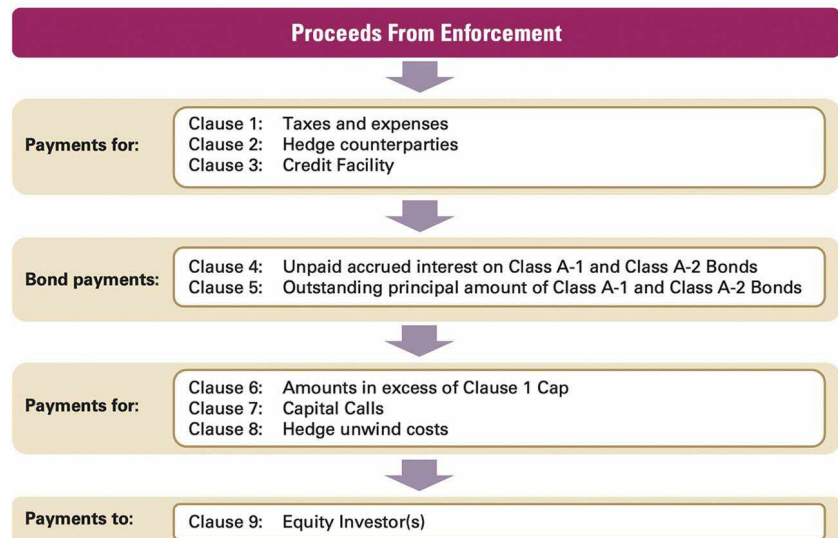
Proceeds From Enforcement

Payments for:
Clause 1: Taxes and expenses
Clause 2: Hedge counterparties
Clause 3: Credit Facility

Bond payments:
Clause 4: Unpaid accrued interest on Class A-1 and Class A-2 Bonds
Clause 5: Outstanding principal amount of Class A-1 and Class A-2 Bonds

Payments for:
Clause 6: Amounts in excess of Clause 1 Cap
Clause 7: Capital Calls
Clause 8: Hedge unwind costs

Payments to:
Clause 9: Equity Investor(s)